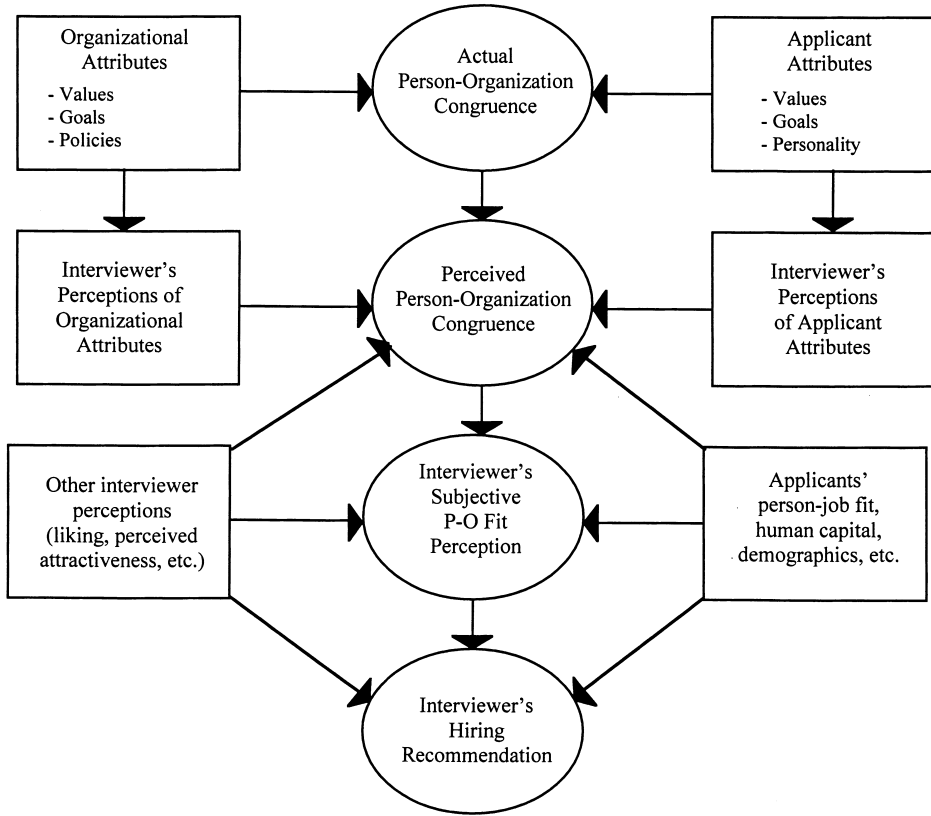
Organizational Attributes
- Values
- Goals
- Policies

Actual Person-Organization Congruence

Applicant Attributes
- Values
- Goals
- Personality

Interviewer's Perceptions of Organizational Attributes

Perceived Person-Organization Congruence

Interviewer's Perceptions of Applicant Attributes

Other interviewer perceptions (liking, perceived attractiveness, etc.)

Interviewer's Subjective P-O Fit Perception

Applicants' person-job fit, human capital, demographics, etc.

Interviewer's Hiring Recommendation